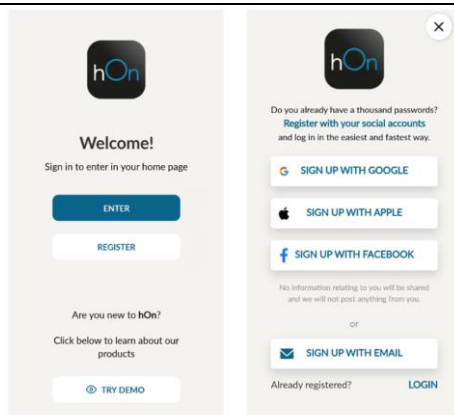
hOn

Welcome!

Sign in to enter in your home page

ENTER

REGISTER

Are you new to **hOn**?

Click below to learn about our products

TRY DEMO

×

hOn

Do you already have a thousand passwords?
Register with your social accounts
and log in in the easiest and fastest way.

G SIGN UP WITH GOOGLE

SIGN UP WITH APPLE

f SIGN UP WITH FACEBOOK

No information relating to you will be shared and we will not post anything from you.

or

SIGN UP WITH EMAIL

Already registered? LOGIN